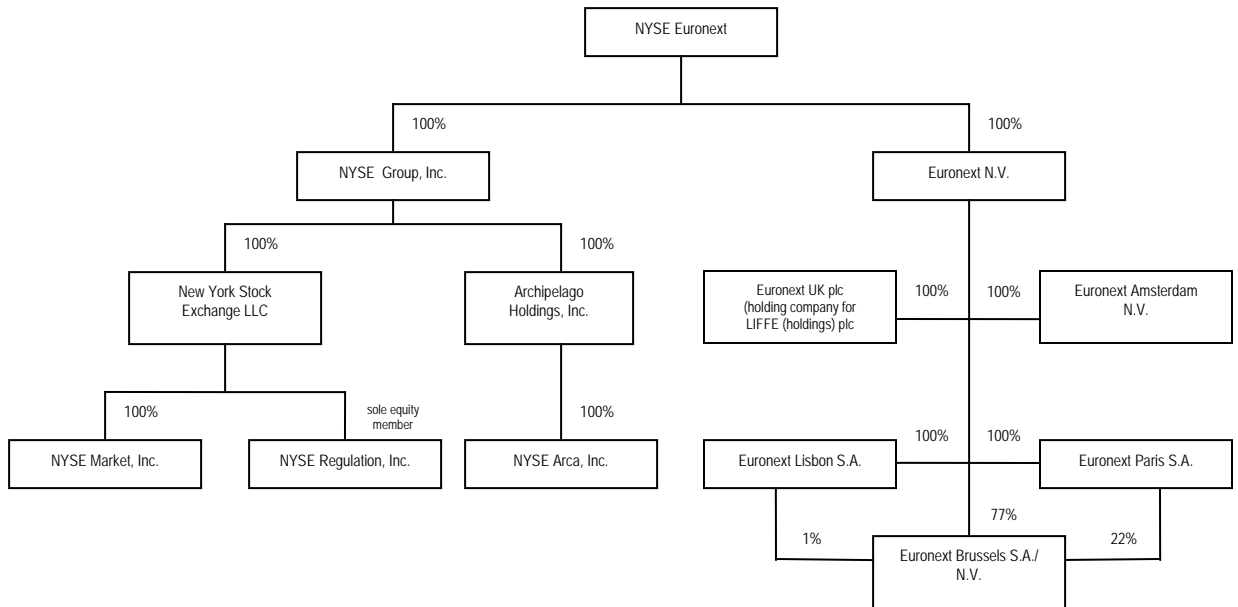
NYSE Euronext

100%

100%

NYSE Group, Inc.

Euronext N.V.

100%

100%

New York Stock Exchange LLC

Archipelago Holdings, Inc.

Euronext UK plc (holding company for LIFFE (holdings) plc

100%

100%

Euronext Amsterdam N.V.

100%

sole equity member

100%

NYSE Market, Inc.

NYSE Regulation, Inc.

NYSE Arca, Inc.

100%

100%

Euronext Lisbon S.A.

Euronext Paris S.A.

77%

1%

22%

Euronext Brussels S.A./ N.V.